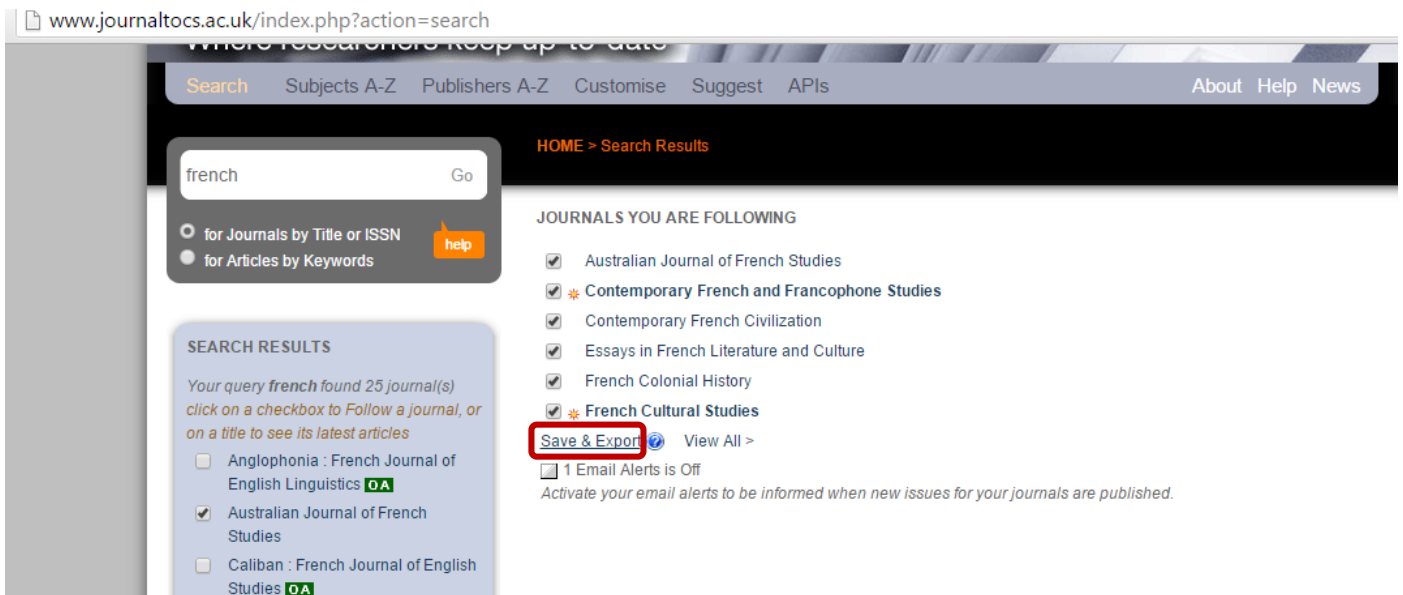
www.journaltocs.ac.uk/index.php?action=search

Where researchers keep up-to-date

Search Subjects A-Z Publishers A-Z Customise Suggest APIs About Help News

french Go

for Journals by Title or ISSN
for Articles by Keywords
help

HOME > Search Results

JOURNALS YOU ARE FOLLOWING

Australian Journal of French Studies
Contemporary French and Francophone Studies
Contemporary French Civilization
Essays in French Literature and Culture
French Colonial History
French Cultural Studies

Save & Export View All >

1 Email Alerts is Off

Activate your email alerts to be informed when new issues for your journals are published.

SEARCH RESULTS

Your query **french** found 25 journal(s) click on a checkbox to Follow a journal, or on a title to see its latest articles

Anglophonia : French Journal of English Linguistics OA
Australian Journal of French Studies
Caliban : French Journal of English Studies OA